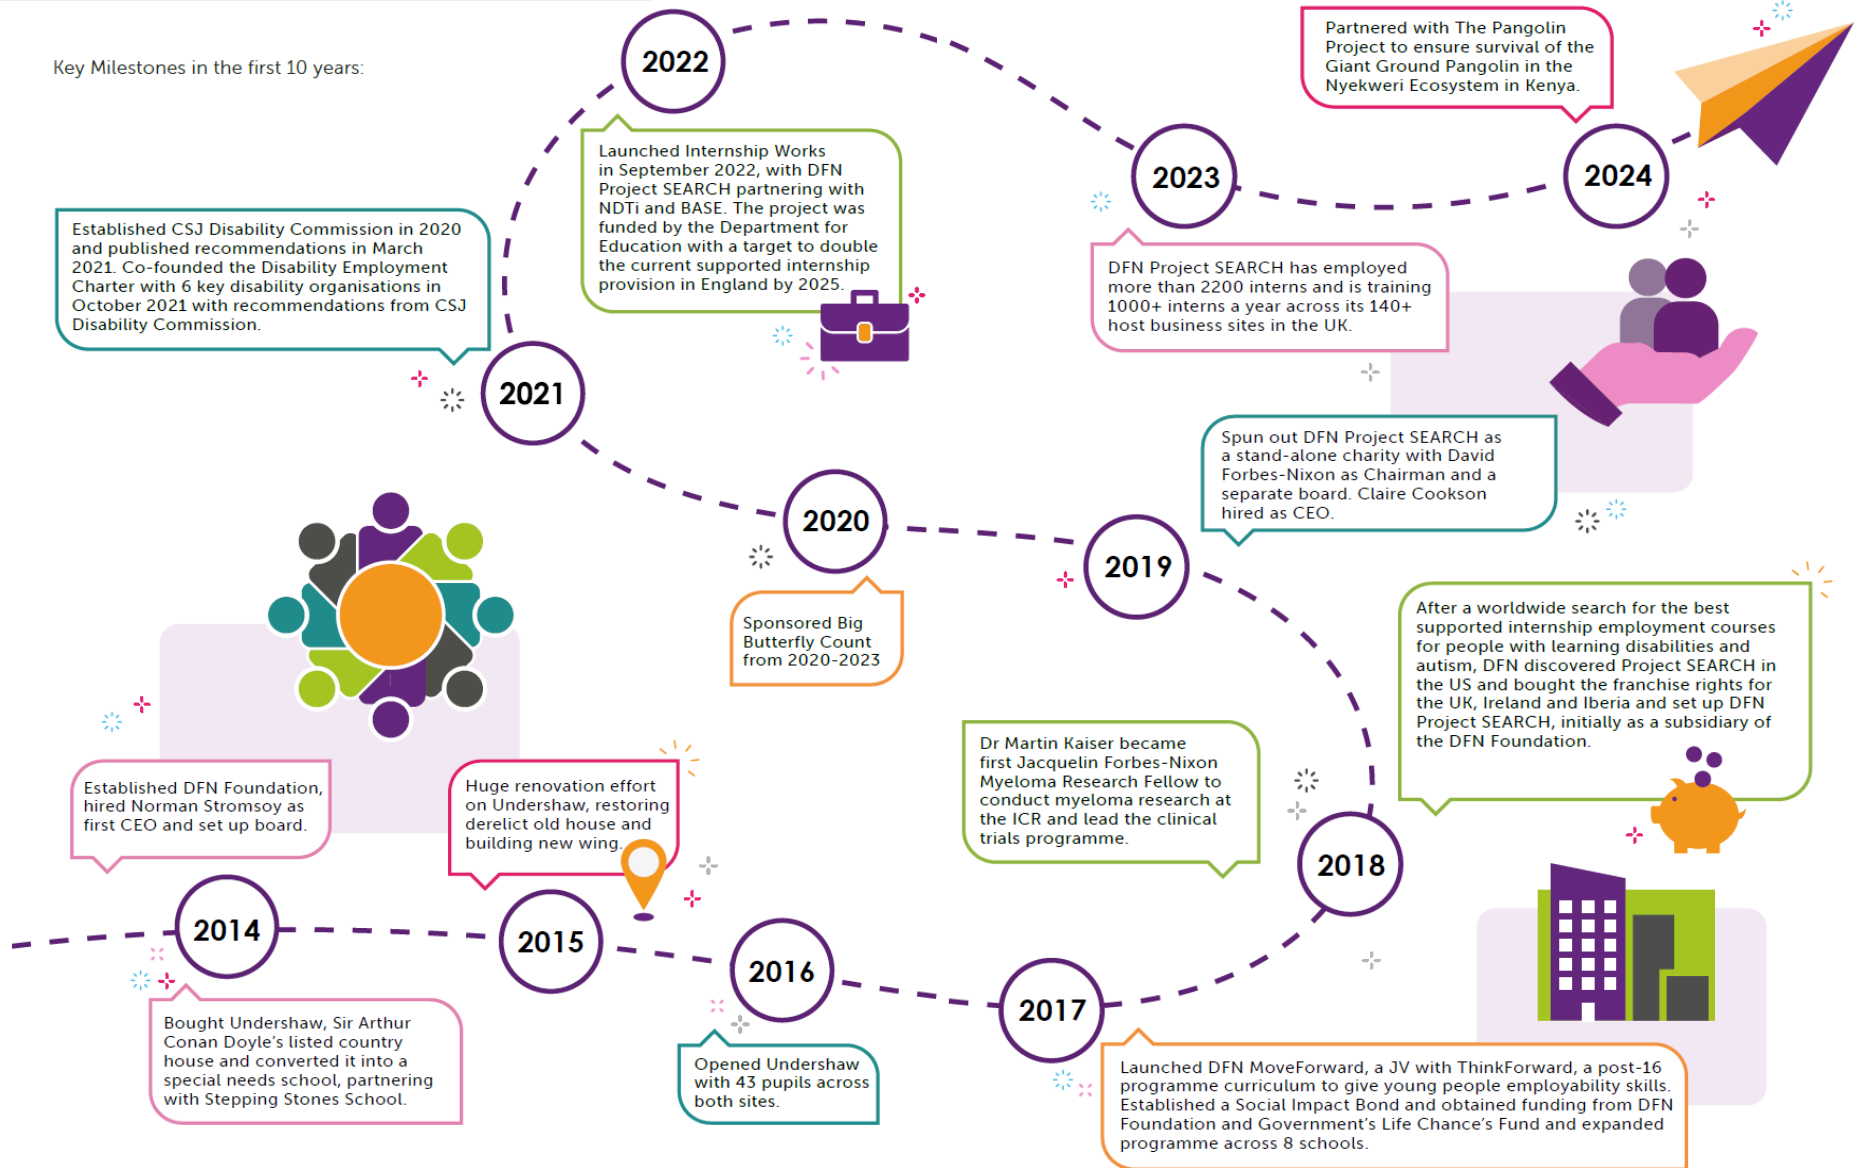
Key Milestones in the first 10 years:

2014

Bought Undershaw, Sir Arthur Conan Doyle's listed country house and converted it into a special needs school, partnering with Stepping Stones School.

Established DFN Foundation, hired Norman Stromsoy as first CEO and set up board.

2015

Huge renovation effort on Undershaw, restoring derelict old house and building new wing.

2016

Opened Undershaw with 43 pupils across both sites.

2017

Launched DFN MoveForward, a JV with ThinkForward, a post-16 programme curriculum to give young people employability skills. Established a Social Impact Bond and obtained funding from DFN Foundation and Government's Life Chance's Fund and expanded programme across 8 schools.

2018

Dr Martin Kaiser became first Jacquelin Forbes-Nixon Myeloma Research Fellow to conduct myeloma research at the ICR and lead the clinical trials programme.

After a worldwide search for the best supported internship employment courses for people with learning disabilities and autism, DFN discovered Project SEARCH in the US and bought the franchise rights for the UK, Ireland and Iberia and set up DFN Project SEARCH, initially as a subsidiary of the DFN Foundation.

2019

Spun out DFN Project SEARCH as a stand-alone charity with David Forbes-Nixon as Chairman and a separate board. Claire Cookson hired as CEO.

2020

Sponsored Big Butterfly Count from 2020-2023

2021

Established CSJ Disability Commission in 2020 and published recommendations in March 2021. Co-founded the Disability Employment Charter with 6 key disability organisations in October 2021 with recommendations from CSJ Disability Commission.

2022

Launched Internship Works in September 2022, with DFN Project SEARCH partnering with NDTi and BASE. The project was funded by the Department for Education with a target to double the current supported internship provision in England by 2025.

2023

DFN Project SEARCH has employed more than 2200 interns and is training 1000+ interns a year across its 140+ host business sites in the UK.

2024

Partnered with The Pangolin Project to ensure survival of the Giant Ground Pangolin in the Nyekweri Ecosystem in Kenya.